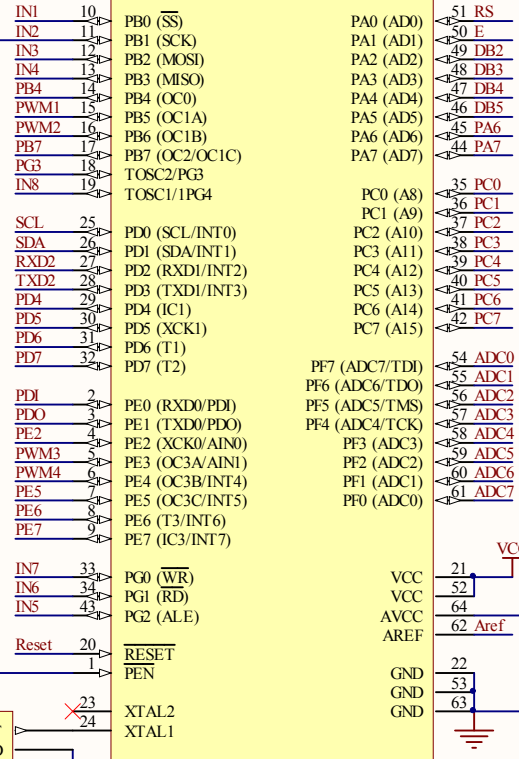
IN1 10 PB0 ($\overline{SS}$)
IN2 11 PB1 (SCK)
IN3 12 PB2 (MOSI)
IN4 13 PB3 (MISO)
PB4 14 PB4 (OC0)
PWM1 15 PB5 (OC1A)
PWM2 16 PB6 (OC1B)
PB7 17 PB7 (OC2/OC1C)
PG3 18 TOSC2/PG3
IN8 19 TOSC1/PG4

SCL 25 PD0 (SCL/INT0)
SDA 26 PD1 (SDA/INT1)
RXD2 27 PD2 (RXD1/INT2)
TXD2 28 PD3 (TXD1/INT3)
PD4 29 PD4 (IC1)
PD5 30 PD5 (XCK1)
PD6 31 PD6 (T1)
PD7 32 PD7 (T2)

PDI 2 PE0 (RXD0/PDI)
PDO 3 PE1 (TXD0/PDO)
PE2 4 PE2 (XCK0/AIN0)
PWM3 5 PE3 (OC3A/AIN1)
PWM4 6 PE4 (OC3B/INT4)
PE5 7 PE5 (OC3C/INT5)
PE6 8 PE6 (T3/INT6)
PE7 9 PE7 (IC3/INT7)

IN7 33 PG0 ($\overline{WR}$)
IN6 34 PG1 ($\overline{RD}$)
IN5 43 PG2 (ALE)

Reset 20 $\overline{RESET}$
1 $\overline{PEN}$

23 XTAL2
24 XTAL1

PA0 (AD0) 51 RS
PA1 (AD1) 50 E
PA2 (AD2) 49 DB2
PA3 (AD3) 48 DB3
PA4 (AD4) 47 DB4
PA5 (AD5) 46 DB5
PA6 (AD6) 45 PA6
PA7 (AD7) 44 PA7

PC0 (A8) 35 PC0
PC1 (A9) 36 PC1
PC2 (A10) 37 PC2
PC3 (A11) 38 PC3
PC4 (A12) 39 PC4
PC5 (A13) 40 PC5
PC6 (A14) 41 PC6
PC7 (A15) 42 PC7

PF7 (ADC7/TDI) 54 ADC0
PF6 (ADC6/TDO) 55 ADC1
PF5 (ADC5/TMS) 56 ADC2
PF4 (ADC4/TCK) 57 ADC3
PF3 (ADC3) 58 ADC4
PF2 (ADC2) 59 ADC5
PF1 (ADC1) 60 ADC6
PF0 (ADC0) 61 ADC7

VCC 21 VC
VCC 52
AVCC 64
AREF 62 Aref

GND 22
GND 53
GND 63